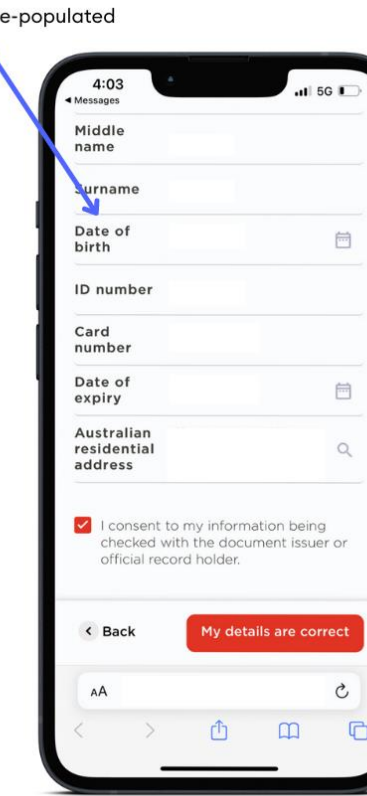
e-populated

4:03
◂ Messages
5G

Middle name

Surname

Date of birth

ID number

Card number

Date of expiry

Australian residential address

I consent to my information being checked with the document issuer or official record holder.

Back

My details are correct

AA